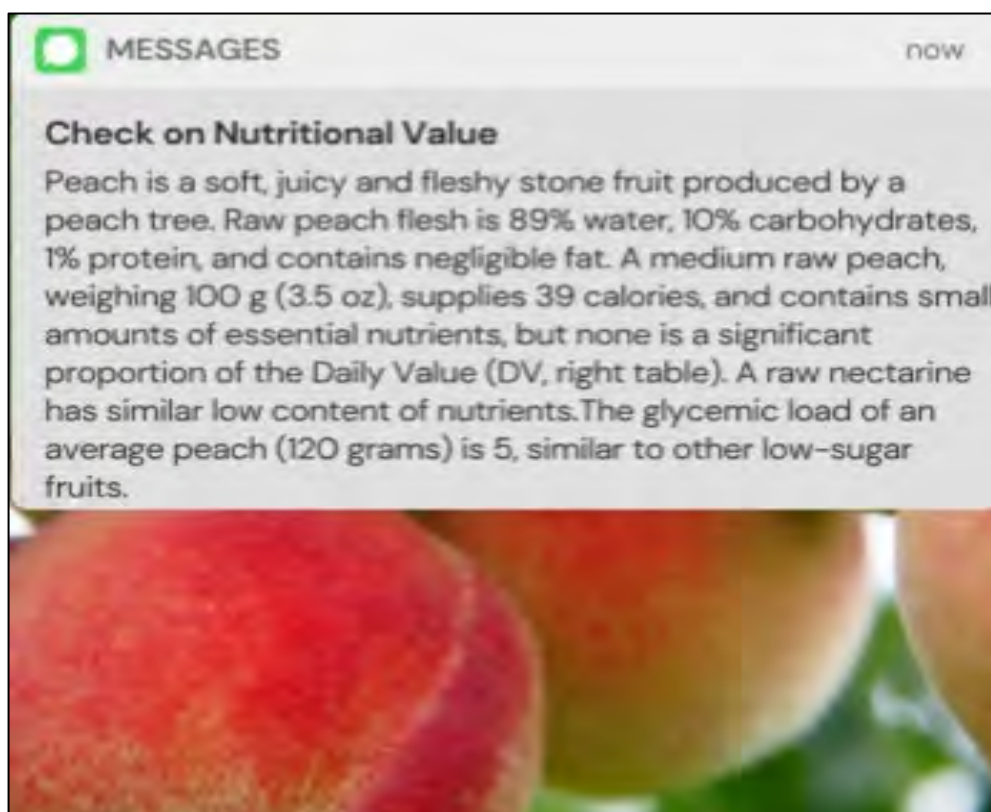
MESSAGES

now

Check on Nutritional Value

Peach is a soft, juicy and fleshy stone fruit produced by a peach tree. Raw peach flesh is 89% water, 10% carbohydrates, 1% protein, and contains negligible fat. A medium raw peach, weighing 100 g (3.5 oz), supplies 39 calories, and contains small amounts of essential nutrients, but none is a significant proportion of the Daily Value (DV, right table). A raw nectarine has similar low content of nutrients.The glycemic load of an average peach (120 grams) is 5, similar to other low-sugar fruits.